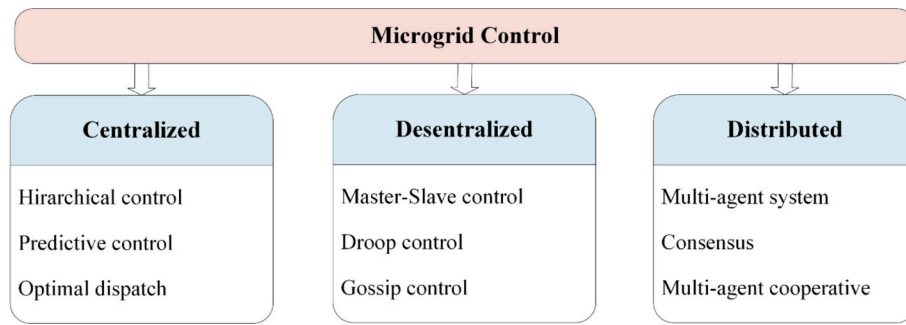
Microgrid Control

Centralized

Hirarchical control

Predictive control

Optimal dispatch

Desentralized

Master-Slave control

Droop control

Gossip control

Distributed

Multi-agent system

Consensus

Multi-agent cooperative